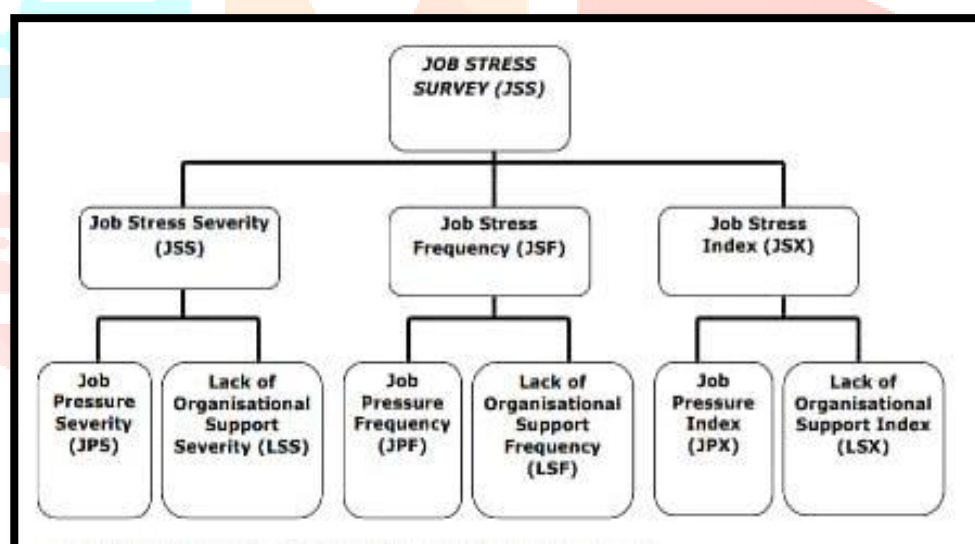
JOB STRESS SURVEY (JSS)

Job Stress Severity (JSS)

Job Stress Frequency (JSF)

Job Stress Index (JSX)

Job Pressure Severity (JPS)

Lack of Organisational Support Severity (LSS)

Job Pressure Frequency (JPF)

Lack of Organisational Support Frequency (LSF)

Job Pressure Index (JPX)

Lack of Organisational Support Index (LSX)